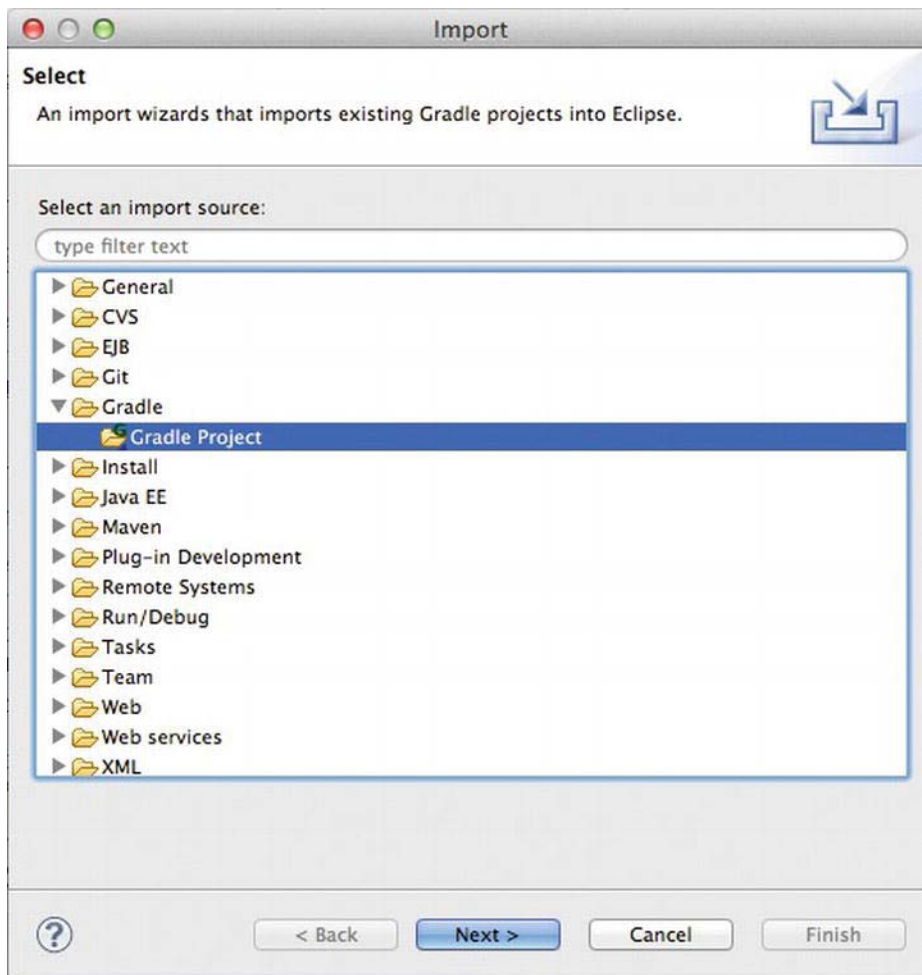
Import

Select

An import wizards that imports existing Gradle projects into Eclipse.

Select an import source:

type filter text

General
CVS
EJB
Git
Gradle
Gradle Project
Install
Java EE
Maven
Plug-in Development
Remote Systems
Run/Debug
Tasks
Team
Web
Web services
XML

?

< Back

Next >

Cancel

Finish